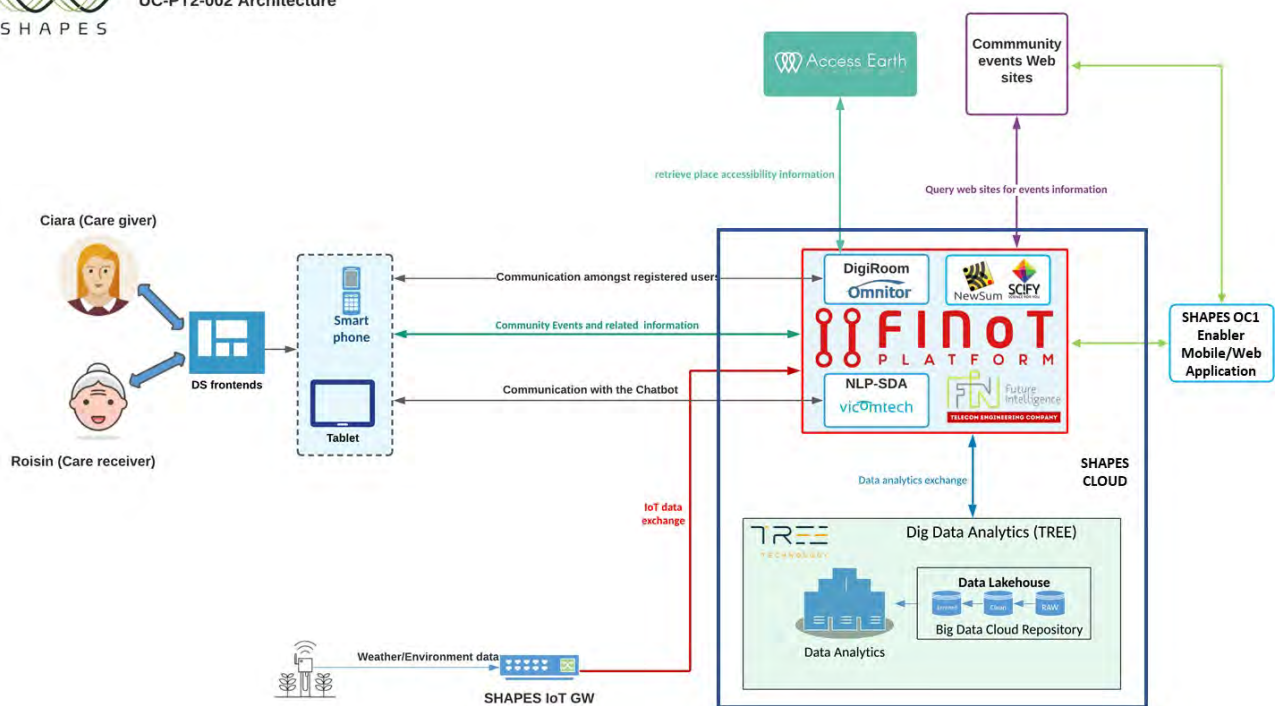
SHAPES

OC-PT2-002 Architecture

Access Earth

Commmunity events Web sites

retrieve place accessibility information

Query web sites for events information

Ciara (Care giver)

Roisin (Care receiver)

DS frontends

Smart phone

Tablet

Communication amongst registered users

Community Events and related information

Communication with the Chatbot

DigiRoom

Omnitor

NewSum

SCIFY

FINoT PLATFORM

NLP-SDA

vicomtech

Future Intelligence

TELECOM ENGINEERING COMPANY

SHAPES OC1 Enabler Mobile/Web Application

SHAPES CLOUD

Data analytics exchange

IoT data exchange

TREE TECHNOLOGY

Dig Data Analytics (TREE)

Data Lakehouse

Unified

Clean

RAW

Big Data Cloud Repository

Data Analytics

Weather/Environment data

SHAPES IoT GW